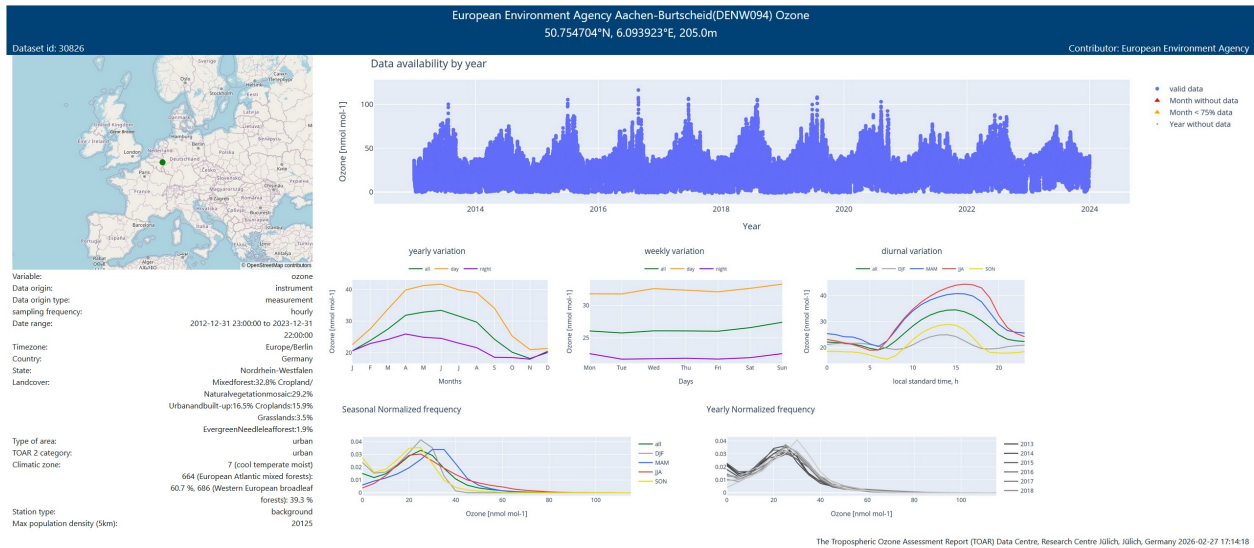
European Environment Agency Aachen-Burtscheid(DENW094) Ozone
50.754704°N, 6.093923°E, 205.0m

Dataset id: 30826

Contributor: European Environment Agency

© OpenStreetMap contributors

| | |
|---|---|
| Variable: | ozone |
| Data origin: | instrument |
| Data origin type: | measurement |
| sampling frequency: | hourly |
| Date range: | 2012-12-31 23:00:00 to 2023-12-31 22:00:00 |
| Timezone: | Europe/Berlin |
| Country: | Germany |
| State: | Nordrhein-Westfalen |
| Landcover: | Mixedforest:32.8% Cropland/ Naturalvegetationmosaic:29.2% Urbanandbuilt-up:16.5% Croplands:15.9% Grasslands:3.5% EvergreenNeedleleafforest:1.9% |
| Type of area: | urban |
| TOAR 2 category: | urban |
| Climatic zone: | 7 (cool temperate moist) |
| | 664 (European Atlantic mixed forests): 60.7 %, 686 (Western European broadleaf forests): 39.3 % |
| Station type: | background |
| Max population density (5km): | 20125 |

Data availability by year

Ozone [nmol mol-1]
100
50
0
2014 2016 2018 2020 2022 2024
Year

valid data
Month without data
Month < 75% data
Year without data

yearly variation
all day night
Ozone [nmol mol-1]
40 30 20
J F M A M J J A S O N D
Months

weekly variation
all day night
Ozone [nmol mol-1]
30 25
Mon Tue Wed Thu Fri Sat Sun
Days

diurnal variation
all DJF MAM JJA SON
Ozone [nmol mol-1]
40 30 20
0 5 10 15 20
local standard time, h

Seasonal Normalized frequency
0.04 0.03 0.02 0.01 0
0 20 40 60 80 100
Ozone [nmol mol-1]
all
DJF
MAM
JJA
SON

Yearly Normalized frequency
0.04 0.03 0.02 0.01 0
0 20 40 60 80 100
Ozone [nmol mol-1]
2013
2014
2015
2016
2017
2018

The Tropospheric Ozone Assessment Report (TOAR) Data Centre, Research Centre Jülich, Jülich, Germany 2026-02-27 17:14:18